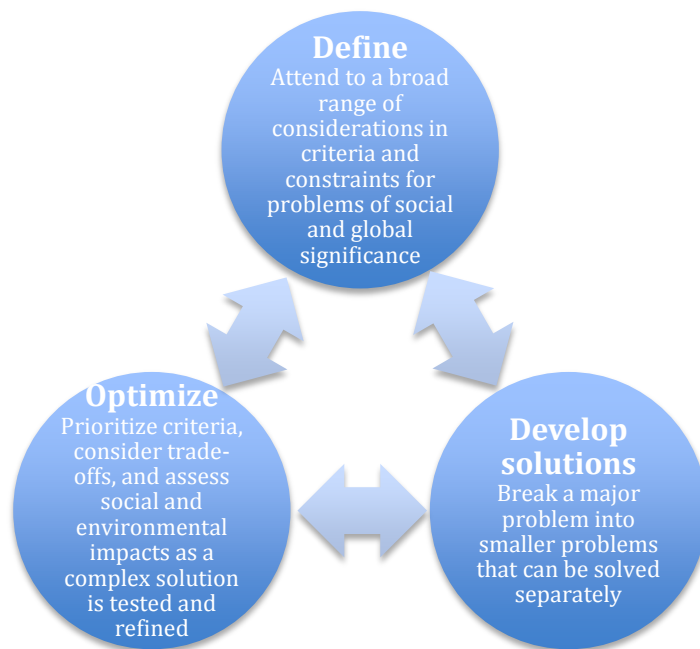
Define
Attend to a broad range of considerations in criteria and constraints for problems of social and global significance

Optimize
Prioritize criteria, consider trade-offs, and assess social and environmental impacts as a complex solution is tested and refined

Develop solutions
Break a major problem into smaller problems that can be solved separately